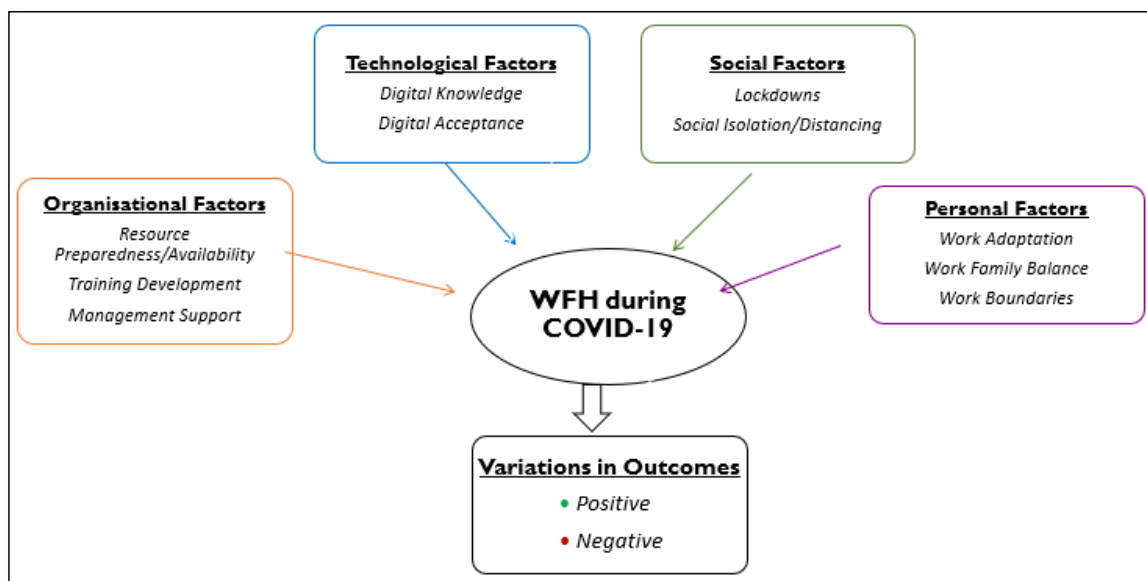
Technological Factors
Digital Knowledge
Digital Acceptance

Social Factors
Lockdowns
Social Isolation/Distancing

Organisational Factors
Resource Preparedness/Availability
Training Development
Management Support

Personal Factors
Work Adaptation
Work Family Balance
Work Boundaries

WFH during COVID-19

Variations in Outcomes
• Positive
• Negative